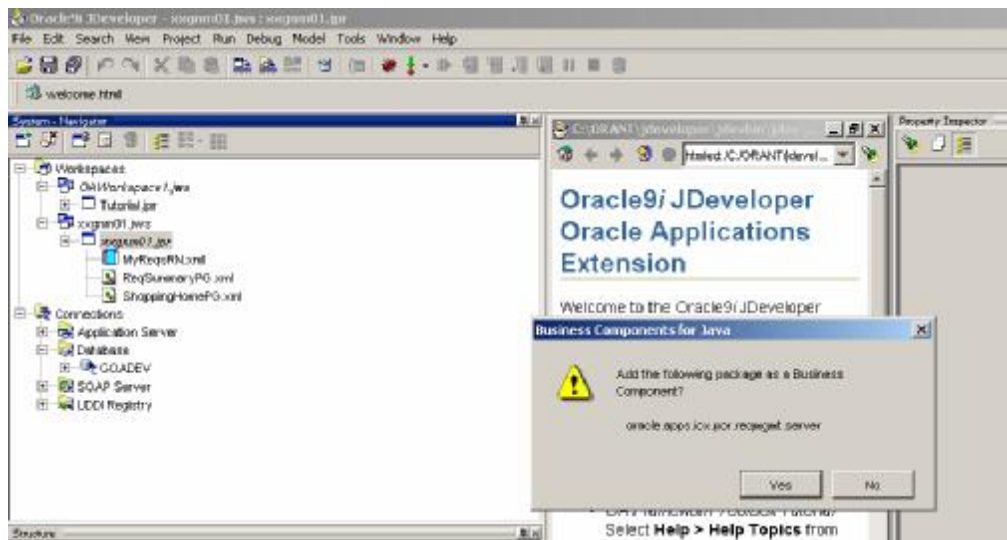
Oracle9i JDeveloper - xxgnm01.jws : xxgnm01.jpr
File Edit Search View Project Run Debug Model Tools Window Help

welcome.html

System - Navigator

Workspaces
OAWorkspace1.jws
Tutorial.jpr
xxgnm01.jws
xxgnm01.jpr
MyReqsRN.xml
ReqSummaryPG.xml
ShoppingHomePG.xml
Connections
Application Server
Database
GOADEV
SOAP Server
UDDI Registry

Structure

C:\ORANT\jdeveloper\
file:///C:/ORANT/jdevel...

Oracle9i JDeveloper Oracle Applications Extension

Welcome to the Oracle9i JDeveloper

Select Help > Help Topics from

Property Inspector

Business Components for Java

Add the following package as a Business Component?

oracle.apps.icx.por.reqmgmt.server

Yes
No